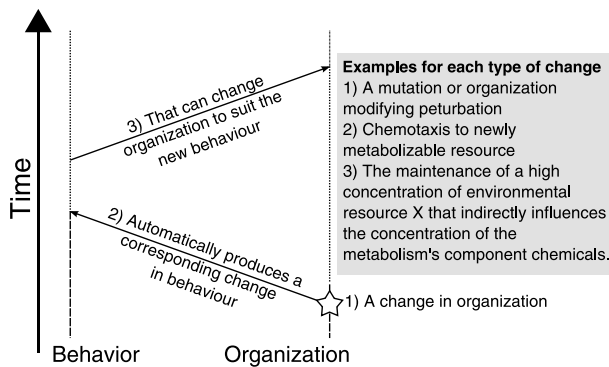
Time

3) That can change organization to suit the new behaviour

Examples for each type of change
1) A mutation or organization modifying peturbation
2) Chemotaxis to newly metabolizable resource
3) The maintenance of a high concentration of environmental resource X that indirectly influences the concentration of the metabolism's component chemicals.

2) Automatically produces a corresponding change in behaviour

1) A change in organization

Behavior

Organization